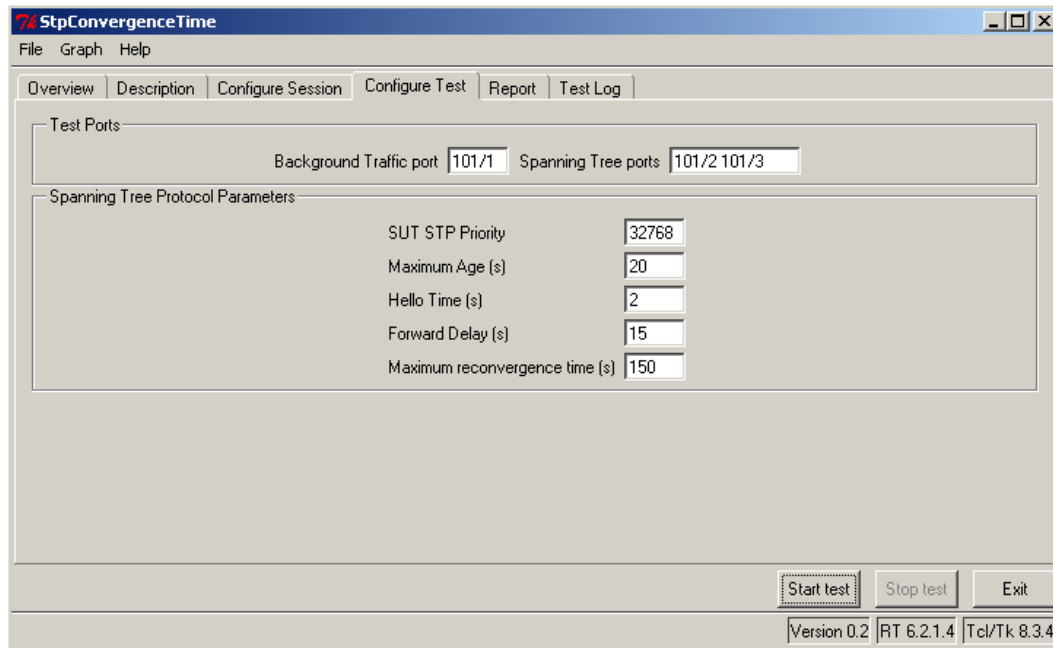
StpConvergenceTime

File Graph Help

Overview | Description | Configure Session | Configure Test | Report | Test Log

Test Ports

Background Traffic port 101/1 Spanning Tree ports 101/2 101/3

Spanning Tree Protocol Parameters

SUT STP Priority 32768

Maximum Age (s) 20

Hello Time (s) 2

Forward Delay (s) 15

Maximum reconvergence time (s) 150

Start test Stop test Exit

Version 0.2 RT 6.2.1.4 Tcl/Tk 8.3.4